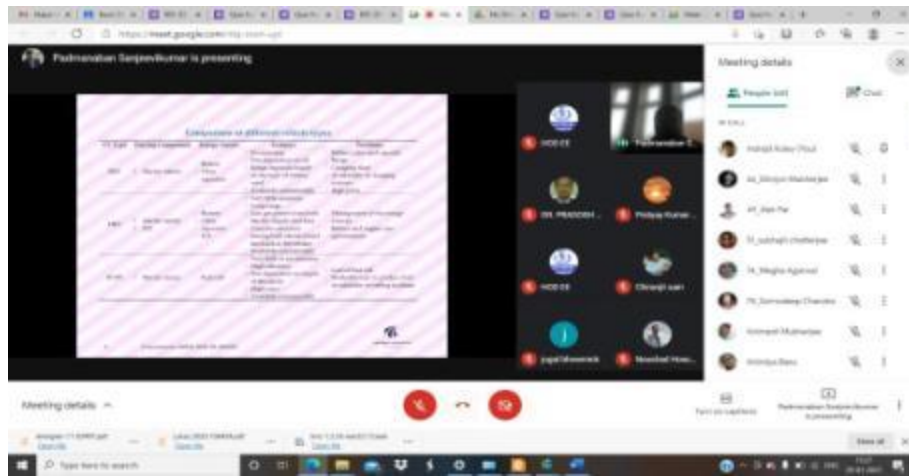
https://meet.google.com/

Padmanaban Sanjeevikumar is presenting

Comparisons of different infrastructures

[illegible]

HOD EE

Padmanaban S...

DR. PRADEEP...

Pradeep Kumar...

HOD EE

Chiranjit sain

Jugal bhowmick

Moushad Hoss...

Meeting details

People (28)

Chat

IN CALL

Indrajit Kumar Dhali

Ab_Dhrubo Mukherjee

AP_Alok Pal

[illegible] Chatterjee

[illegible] Agarwal

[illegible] Chandra

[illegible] Mukherjee

Anindya Basu

Meeting details

Turn on captions

Padmanaban Sanjeevikumar is presenting

Show all

Type here to search